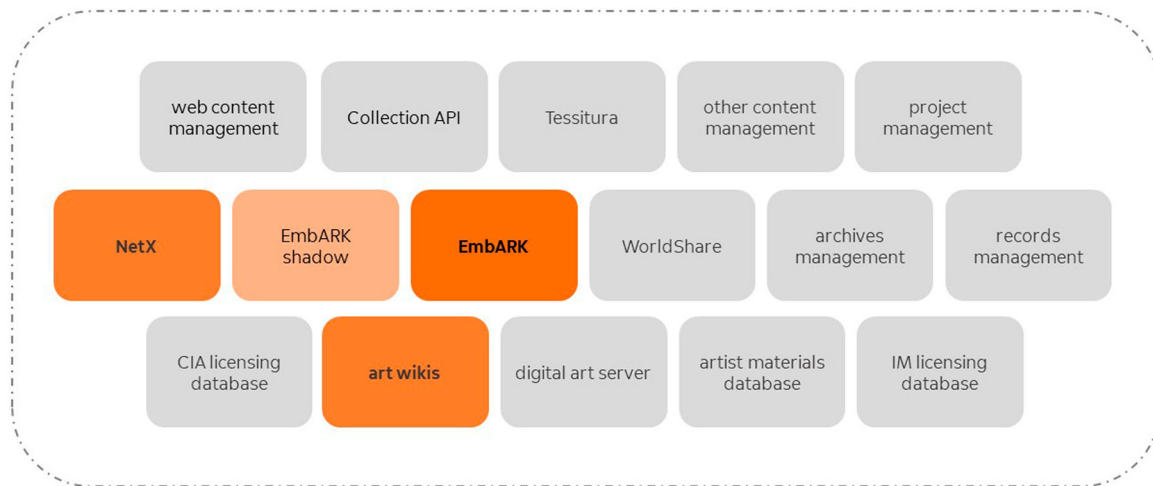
web content management

Collection API

Tessitura

other content management

project management

NetX

EmbARK shadow

EmbARK

WorldShare

archives management

records management

CIA licensing database

art wikis

digital art server

artist materials database

IM licensing database